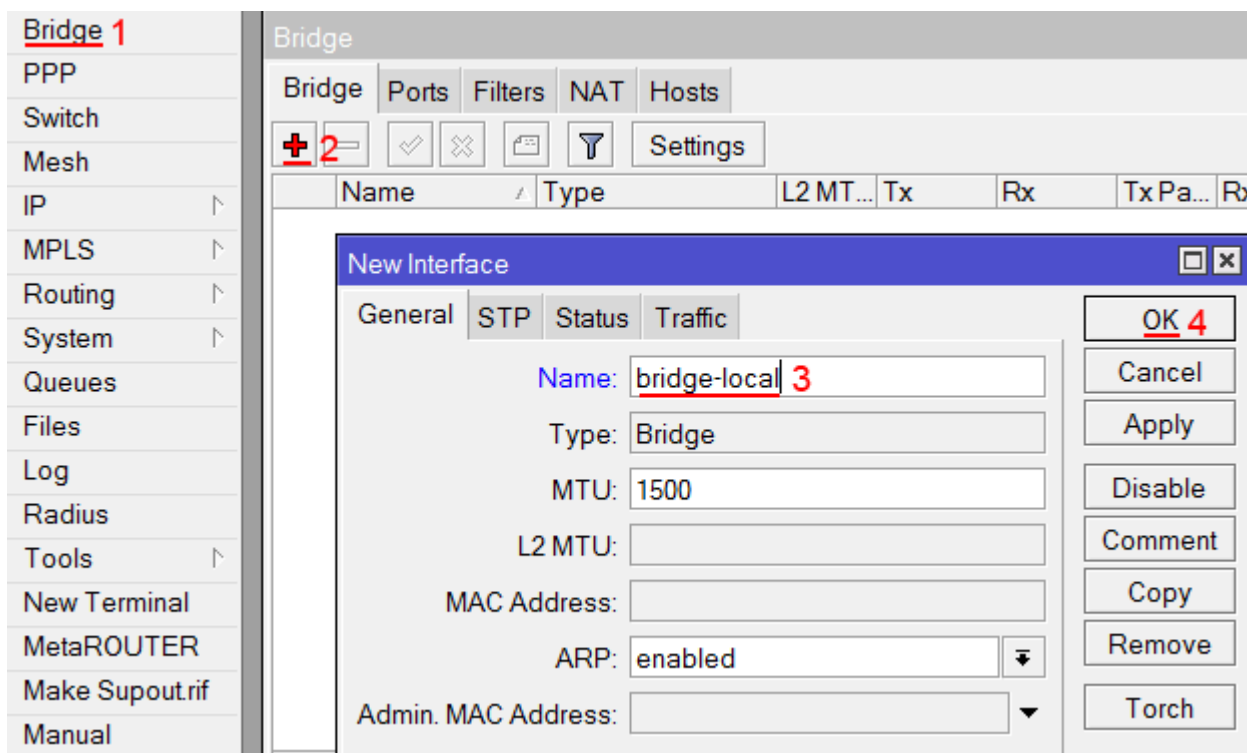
Bridge 1
PPP
Switch
Mesh
IP
MPLS
Routing
System
Queues
Files
Log
Radius
Tools
New Terminal
MetaROUTER
Make Supout.rif
Manual

Bridge

Bridge | Ports | Filters | NAT | Hosts

2 Settings

| Name | Type | L2 MT... | Tx | Rx | Tx Pa... | Rx |
|---|---|---|---|---|---|---|

New Interface

General | STP | Status | Traffic

Name: bridge-local 3
Type: Bridge
MTU: 1500
L2 MTU:
MAC Address:
ARP: enabled
Admin. MAC Address:

OK 4
Cancel
Apply
Disable
Comment
Copy
Remove
Torch